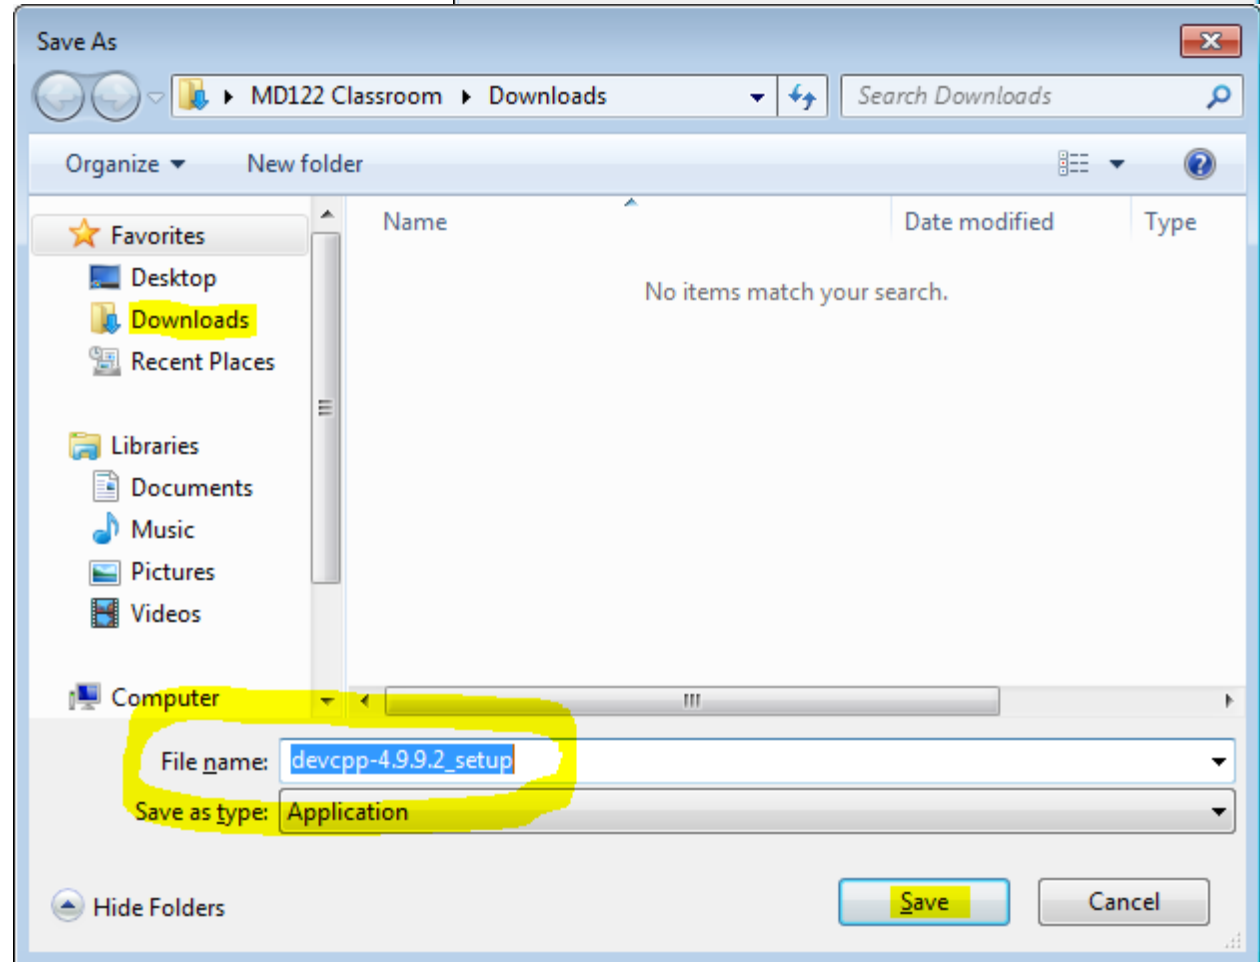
Save As

MD122 Classroom ▸ Downloads

Search Downloads

Organize ▾ New folder

Favorites
Desktop
Downloads
Recent Places

Libraries
Documents
Music
Pictures
Videos

Computer

Name

Date modified

Type

No items match your search.

File name: devcpp-4.9.9.2_setup

Save as type: Application

Hide Folders

Save

Cancel